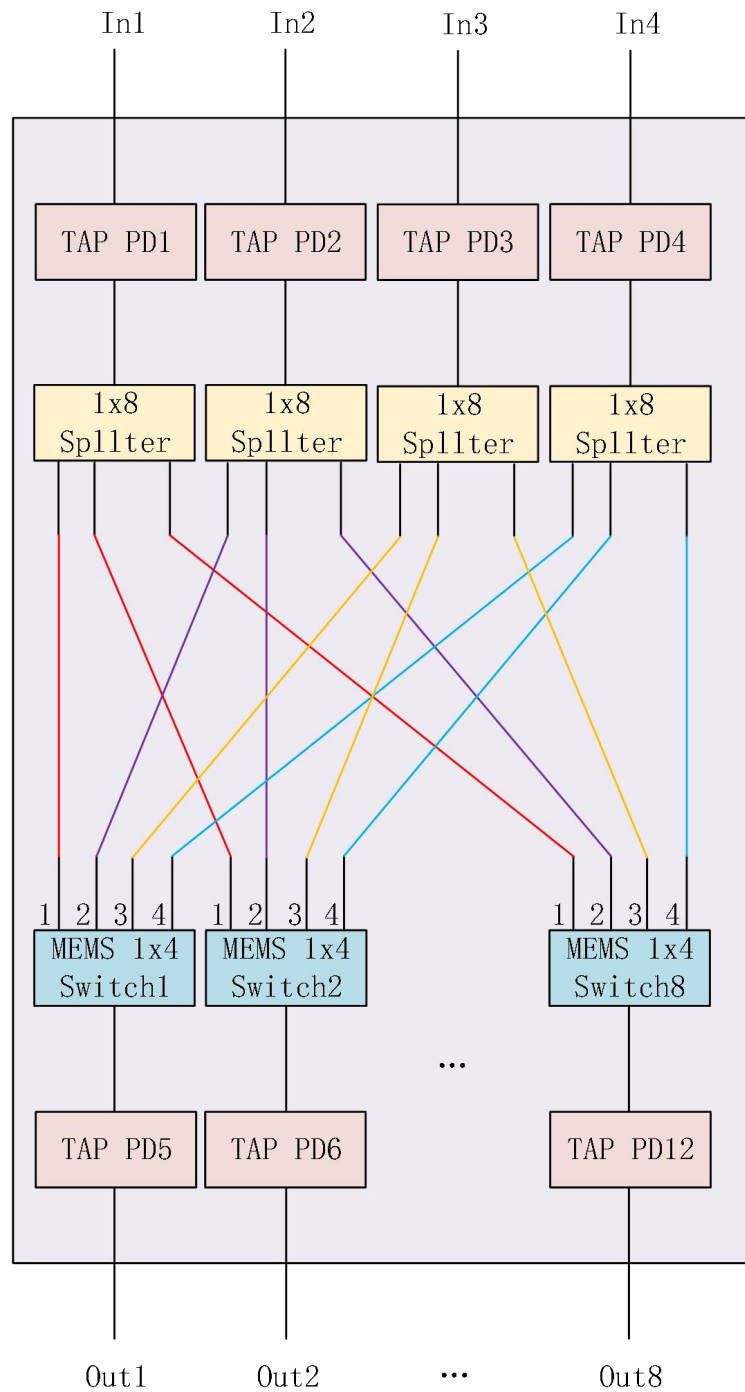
In1 In2 In3 In4

TAP PD1 TAP PD2 TAP PD3 TAP PD4

1x8 Spllter 1x8 Spllter 1x8 Spllter 1x8 Spllter

1 2 3 4 1 2 3 4 1 2 3 4

MEMS 1x4 Switch1 MEMS 1x4 Switch2 MEMS 1x4 Switch8

...

TAP PD5 TAP PD6 TAP PD12

Out1 Out2 ... Out8